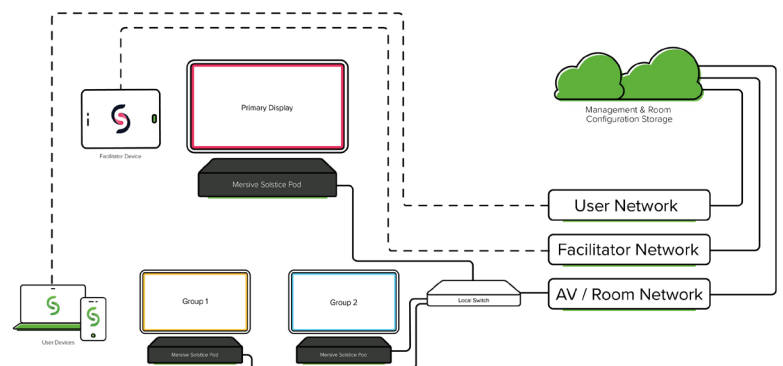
Management & Room Configuration Storage

Facilitator Device

Primary Display

Mersive Solstice Pod

User Network

Facilitator Network

AV / Room Network

Local Switch

Group 1

Mersive Solstice Pod

Group 2

Mersive Solstice Pod

User Devices